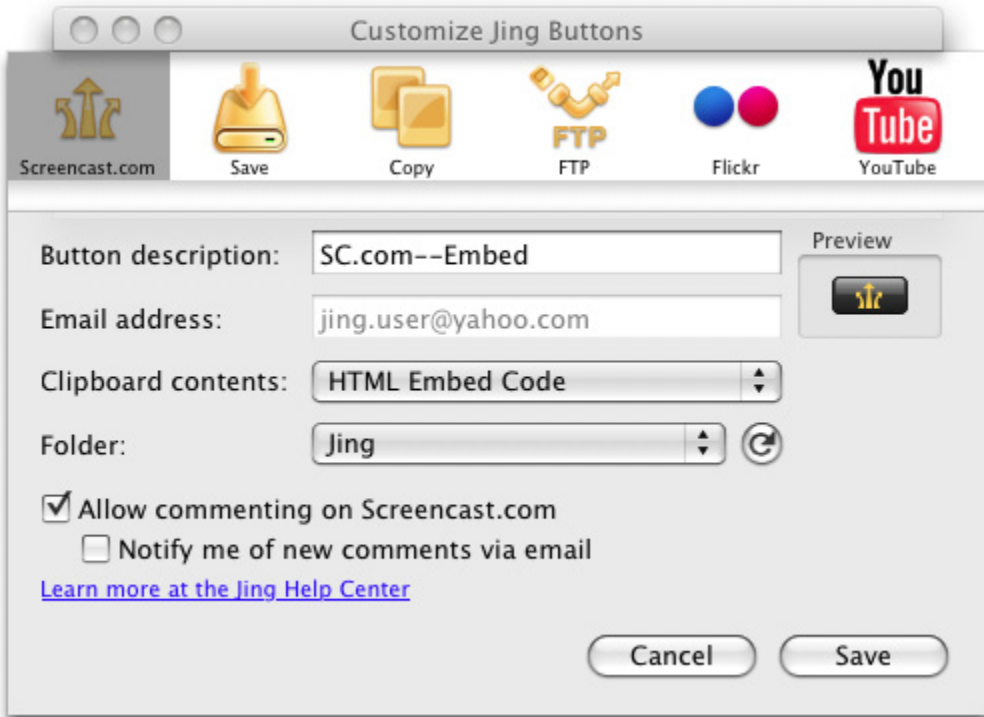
Customize Jing Buttons

Screencast.com
Save
Copy
FTP
FTP
Flickr
You Tube
YouTube

Button description: SC.com--Embed

Preview

Email address: jing.user@yahoo.com

Clipboard contents: HTML Embed Code

Folder: Jing

☑ Allow commenting on Screencast.com
☐ Notify me of new comments via email

Learn more at the Jing Help Center

Cancel
Save